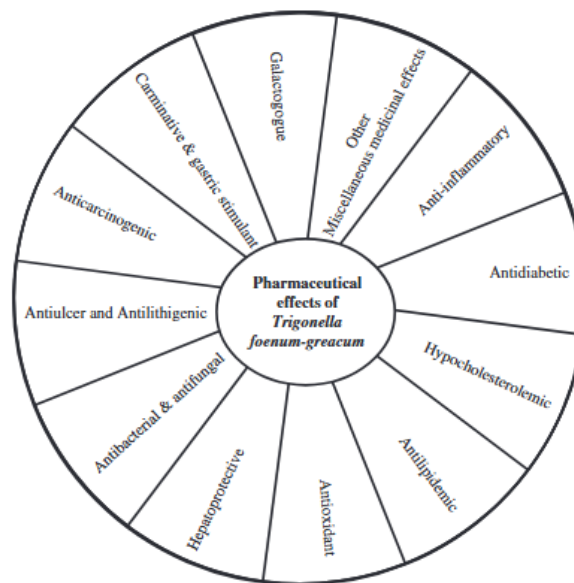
Pharmaceutical effects of *Trigonella foenum-greacum*

Galactogogue

Other Miscellaneous medicinal effects

Anti-inflammatory

Antidiabetic

Hypocholesterolemic

Antilipidemic

Antioxidant

Hepatoprotective

Antibacterial & antifungal

Antiulcer and Antilithigenic

Anticarcinogenic

Carminative & gastric stimulant